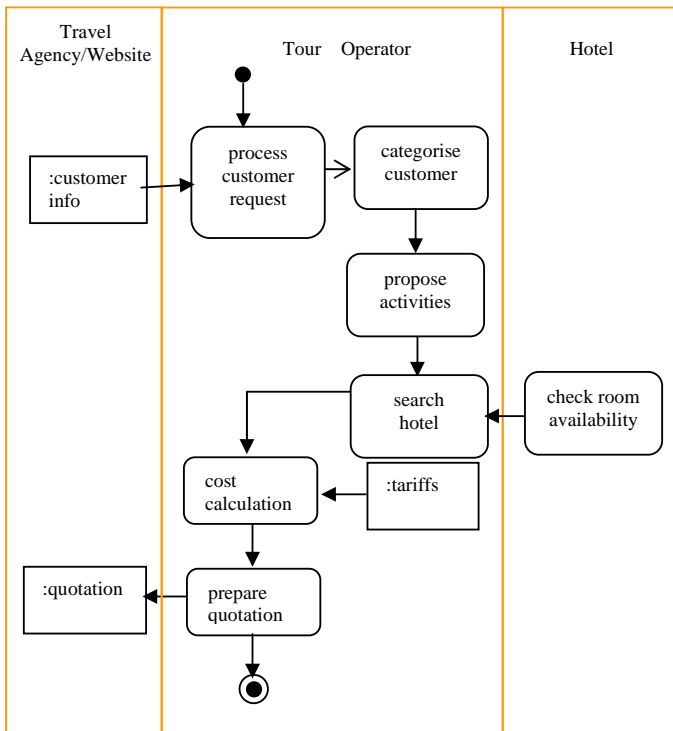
Travel Agency/Website

Tour Operator

Hotel

:customer info

process customer request

categorise customer

propose activities

search hotel

check room availability

cost calculation

:tariffs

:quotation

prepare quotation